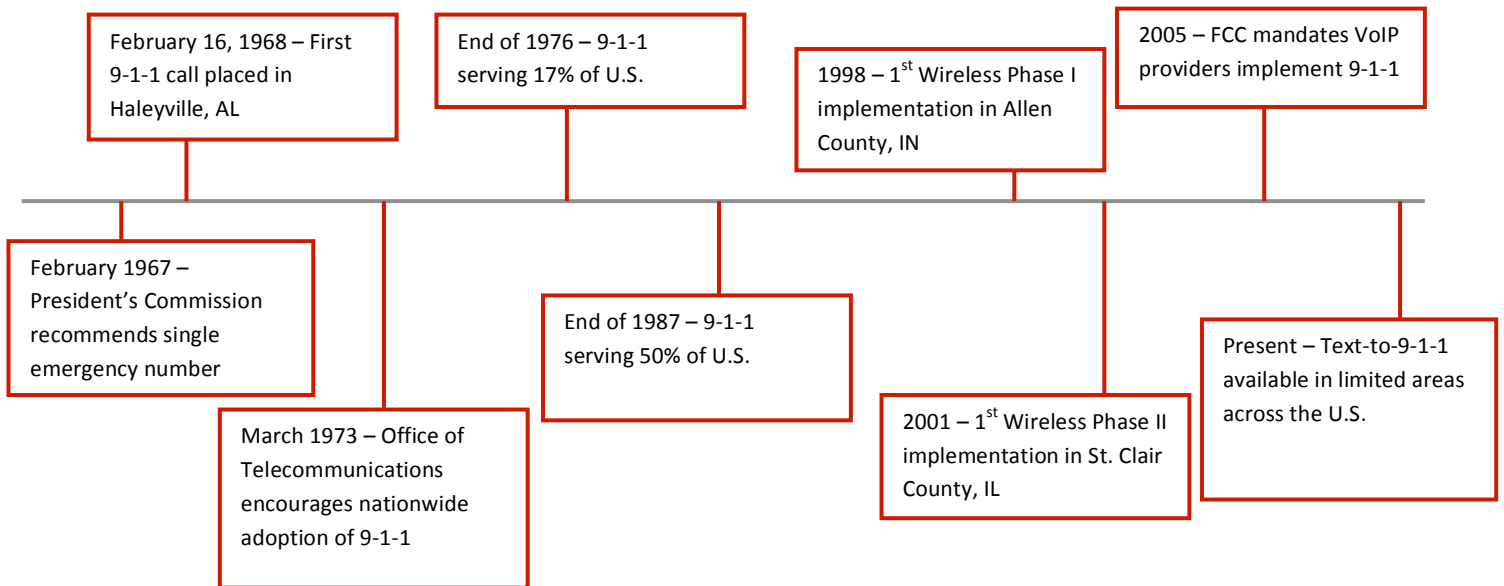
February 1967 – President's Commission recommends single emergency number

February 16, 1968 – First 9-1-1 call placed in Haleyville, AL

March 1973 – Office of Telecommunications encourages nationwide adoption of 9-1-1

End of 1976 – 9-1-1 serving 17% of U.S.

End of 1987 – 9-1-1 serving 50% of U.S.

1998 – 1$^{st}$ Wireless Phase I implementation in Allen County, IN

2001 – 1$^{st}$ Wireless Phase II implementation in St. Clair County, IL

2005 – FCC mandates VoIP providers implement 9-1-1

Present – Text-to-9-1-1 available in limited areas across the U.S.